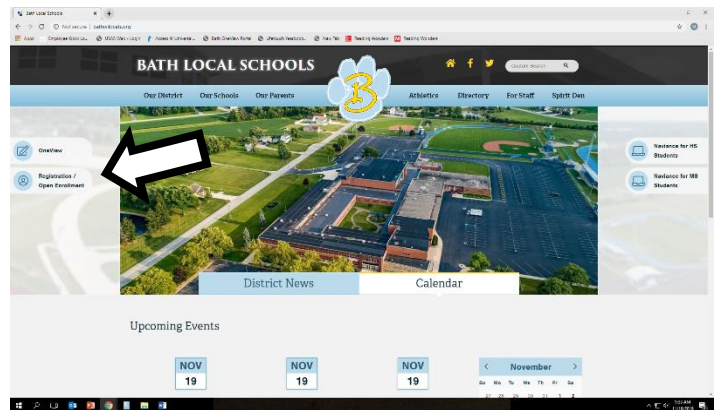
Bath Local Schools

Not secure | bathwildcats.org

Apps Employee Dash... USAS Sign - Log In Access Mi Universe... Bath Overview Home Microsoft Notebook... New Tab Reading Wonders Reading Wonders

BATH LOCAL SCHOOLS

Custom Search

Our District Our Schools Our Parents Athletics Directory For Staff Spirit Den

OneView

Registration / Open Enrollment

Naviance for HS Students

Naviance for MS Students

District News

Calendar

Upcoming Events

NOV 19

NOV 19

NOV 19

November

Su Mo Tu We Th Fr Sa